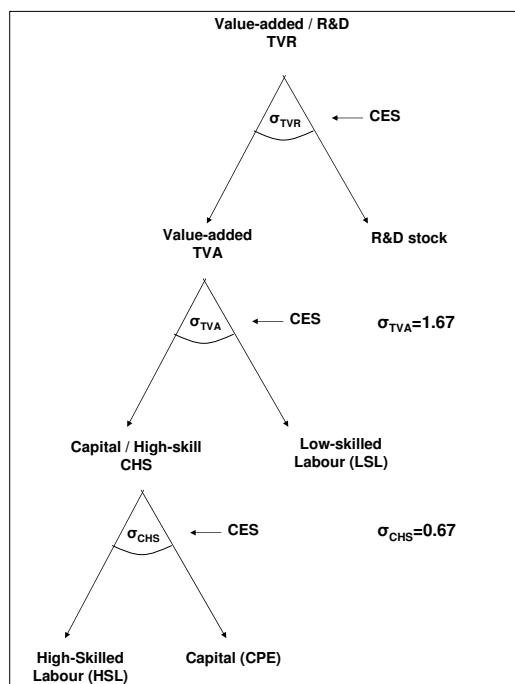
Value-added / R&D
TVR

$\sigma_{TVR}$ CES

Value-added
TVA

R&D stock

$\sigma_{TVA}$ CES

$\sigma_{TVA}$=1.67

Capital / High-skill
CHS

Low-skilled
Labour (LSL)

$\sigma_{CHS}$ CES

$\sigma_{CHS}$=0.67

High-Skilled
Labour (HSL)

Capital (CPE)